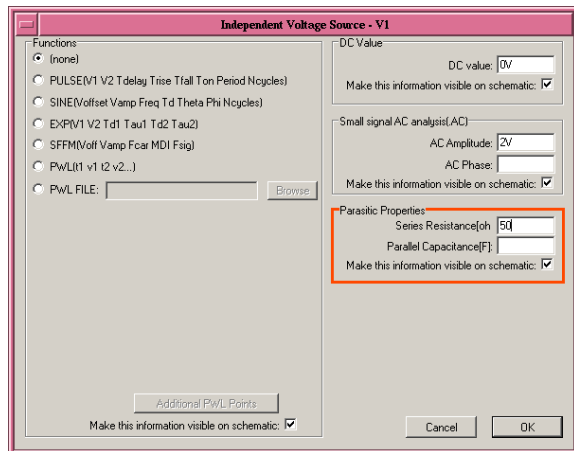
Independent Voltage Source - V1

Functions
(none)
PULSE(V1 V2 Tdelay Trise Tfall Ton Period Ncycles)
SINE(Voffset Vamp Freq Td Theta Phi Ncycles)
EXP(V1 V2 Td1 Tau1 Td2 Tau2)
SFFM(Voff Vamp Fcar MDI Fsig)
PWL(t1 v1 t2 v2...)
PWL FILE: Browse

Additional PWL Points
Make this information visible on schematic:

DC Value
DC value: 0V
Make this information visible on schematic:

Small signal AC analysis(.AC)
AC Amplitude: 2V
AC Phase:
Make this information visible on schematic:

Parasitic Properties
Series Resistance[oh 50
Parallel Capacitance[F]:
Make this information visible on schematic:

Cancel
OK